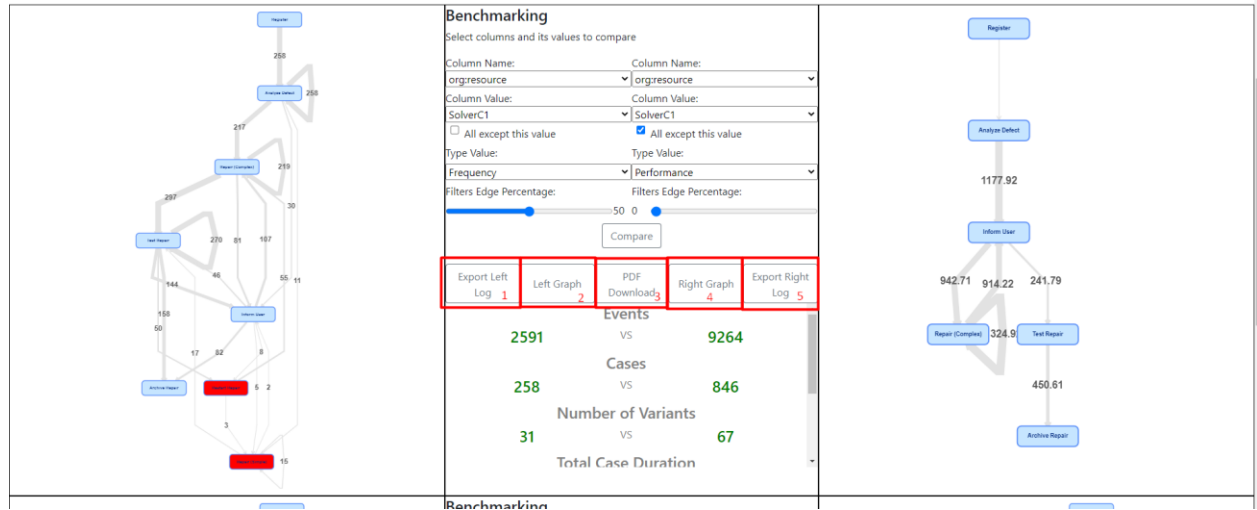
Register

258

Analyze Defect

258

217

Repair (Complex)

219

297

30

Test Repair

270

81

107

46

55

11

144

158

Inform User

50

17

82

8

Archive Repair

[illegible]

5

2

3

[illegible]

15

Benchmarking

Select columns and its values to compare

Column Name:
org:resource

Column Name:
org:resource

Column Value:
SolverC1

Column Value:
SolverC1

All except this value

All except this value

Type Value:
Frequency

Type Value:
Performance

Filters Edge Percentage:
50

Filters Edge Percentage:
0

Compare

Export Left Log 1

Left Graph 2

PDF Download 3

Right Graph 4

Export Right Log 5

Events

2591 VS 9264

Cases

258 VS 846

Number of Variants

31 VS 67

Total Case Duration

Register

Analyze Defect

1177.92

Inform User

942.71

914.22

241.79

Repair (Complex)

324.9

Test Repair

450.61

Archive Repair

Benchmarking